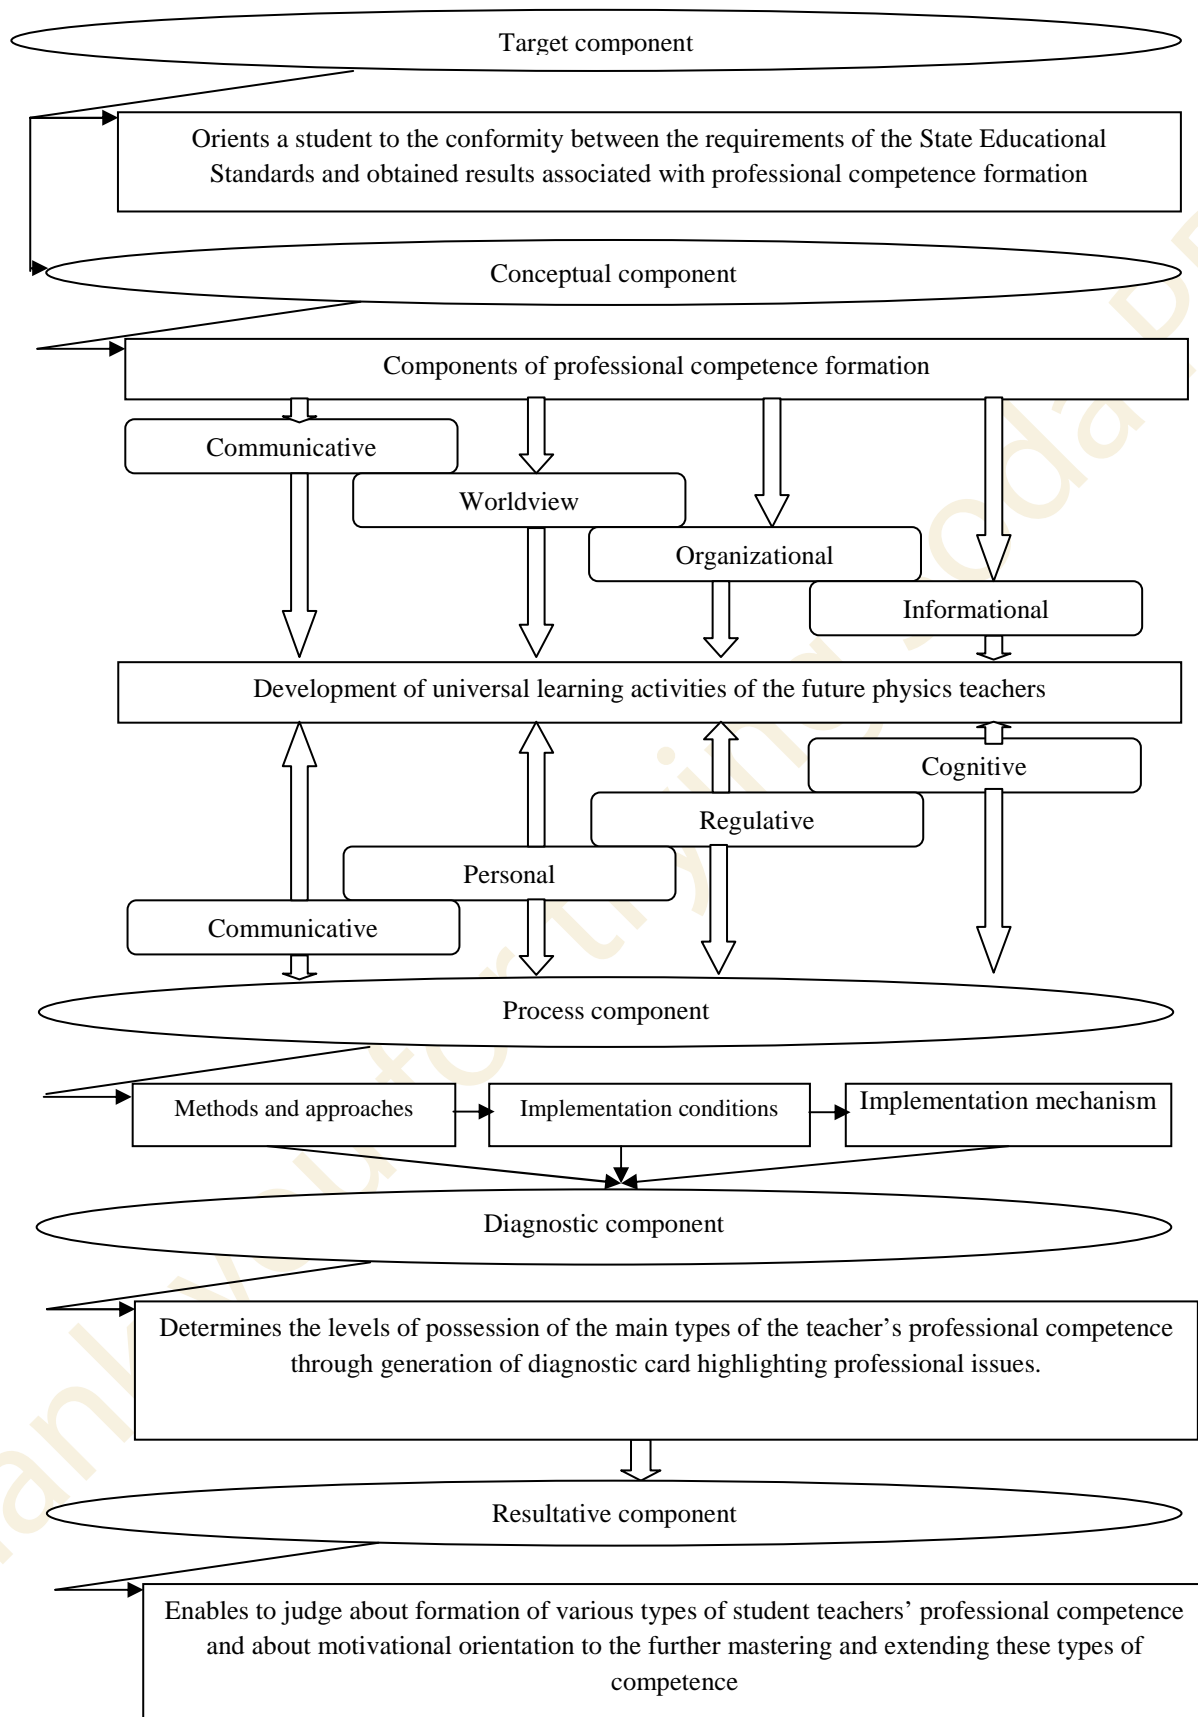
Target component

Orients a student to the conformity between the requirements of the State Educational Standards and obtained results associated with professional competence formation

Conceptual component

Components of professional competence formation

Communicative

Worldview

Organizational

Informational

Development of universal learning activities of the future physics teachers

Cognitive

Regulative

Personal

Communicative

Process component

Methods and approaches

Implementation conditions

Implementation mechanism

Diagnostic component

Determines the levels of possession of the main types of the teacher's professional competence through generation of diagnostic card highlighting professional issues.

Resultative component

Enables to judge about formation of various types of student teachers' professional competence and about motivational orientation to the further mastering and extending these types of competence